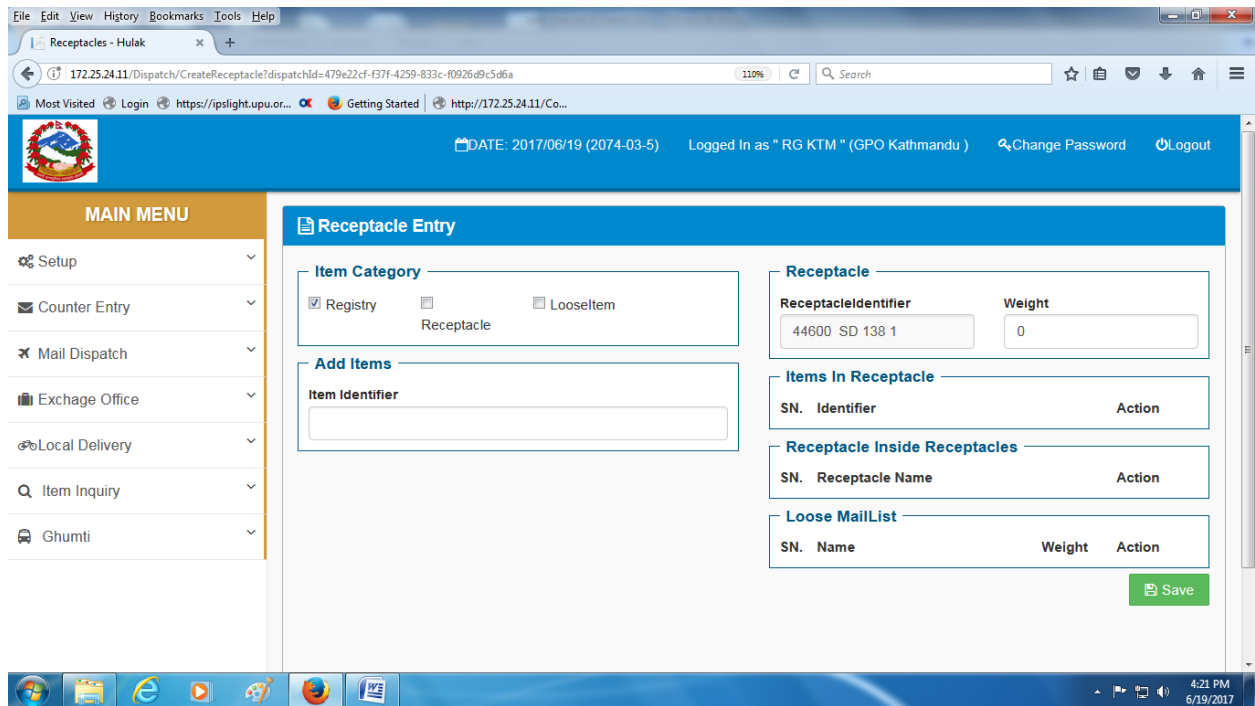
File Edit View History Bookmarks Tools Help

Receptacles - Hulak ×

172.25.24.11/Dispatch/CreateReceptacle?dispatchId=479e22cf-f37f-4259-833c-f0926d9c5d6a 110% Search

Most Visited Login https://ipslight.upu.or... Getting Started http://172.25.24.11/Co...

DATE: 2017/06/19 (2074-03-5) Logged In as " RG KTM " (GPO Kathmandu ) Change Password Logout

MAIN MENU

Setup

Counter Entry

Mail Dispatch

Exchage Office

Local Delivery

Item Inquiry

Ghumti

Receptacle Entry

Item Category

Registry Receptacle LooseItem

Add Items

Item Identifier

Receptacle

ReceptacleIdentifier
44600 SD 138 1

Weight
0

Items In Receptacle

| SN. | Identifier | Action |
|---|---|---|

Receptacle Inside Receptacles

| SN. | Receptacle Name | Action |
|---|---|---|

Loose MailList

| SN. | Name | Weight | Action |
|---|---|---|---|

Save

4:21 PM
6/19/2017